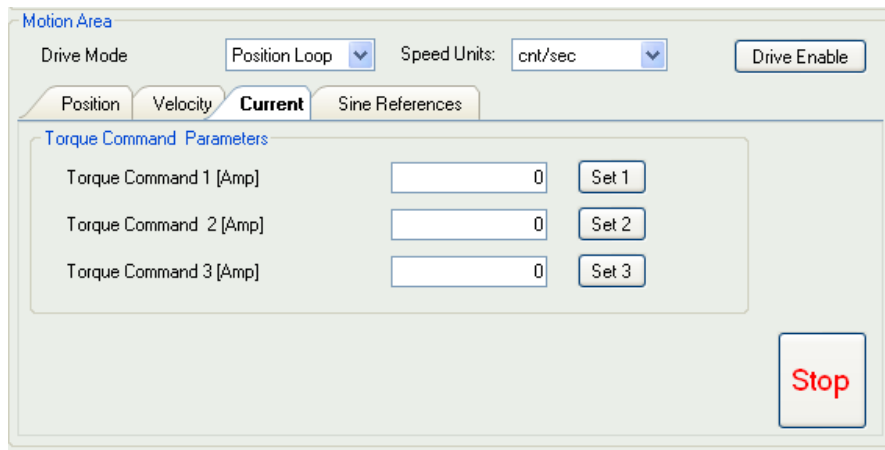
Motion Area

Drive Mode
Position Loop
Speed Units:
cnt/sec
Drive Enable

Position
Velocity
Current
Sine References

Torque Command Parameters

Torque Command 1 [Amp]
0
Set 1

Torque Command 2 [Amp]
0
Set 2

Torque Command 3 [Amp]
0
Set 3

Stop